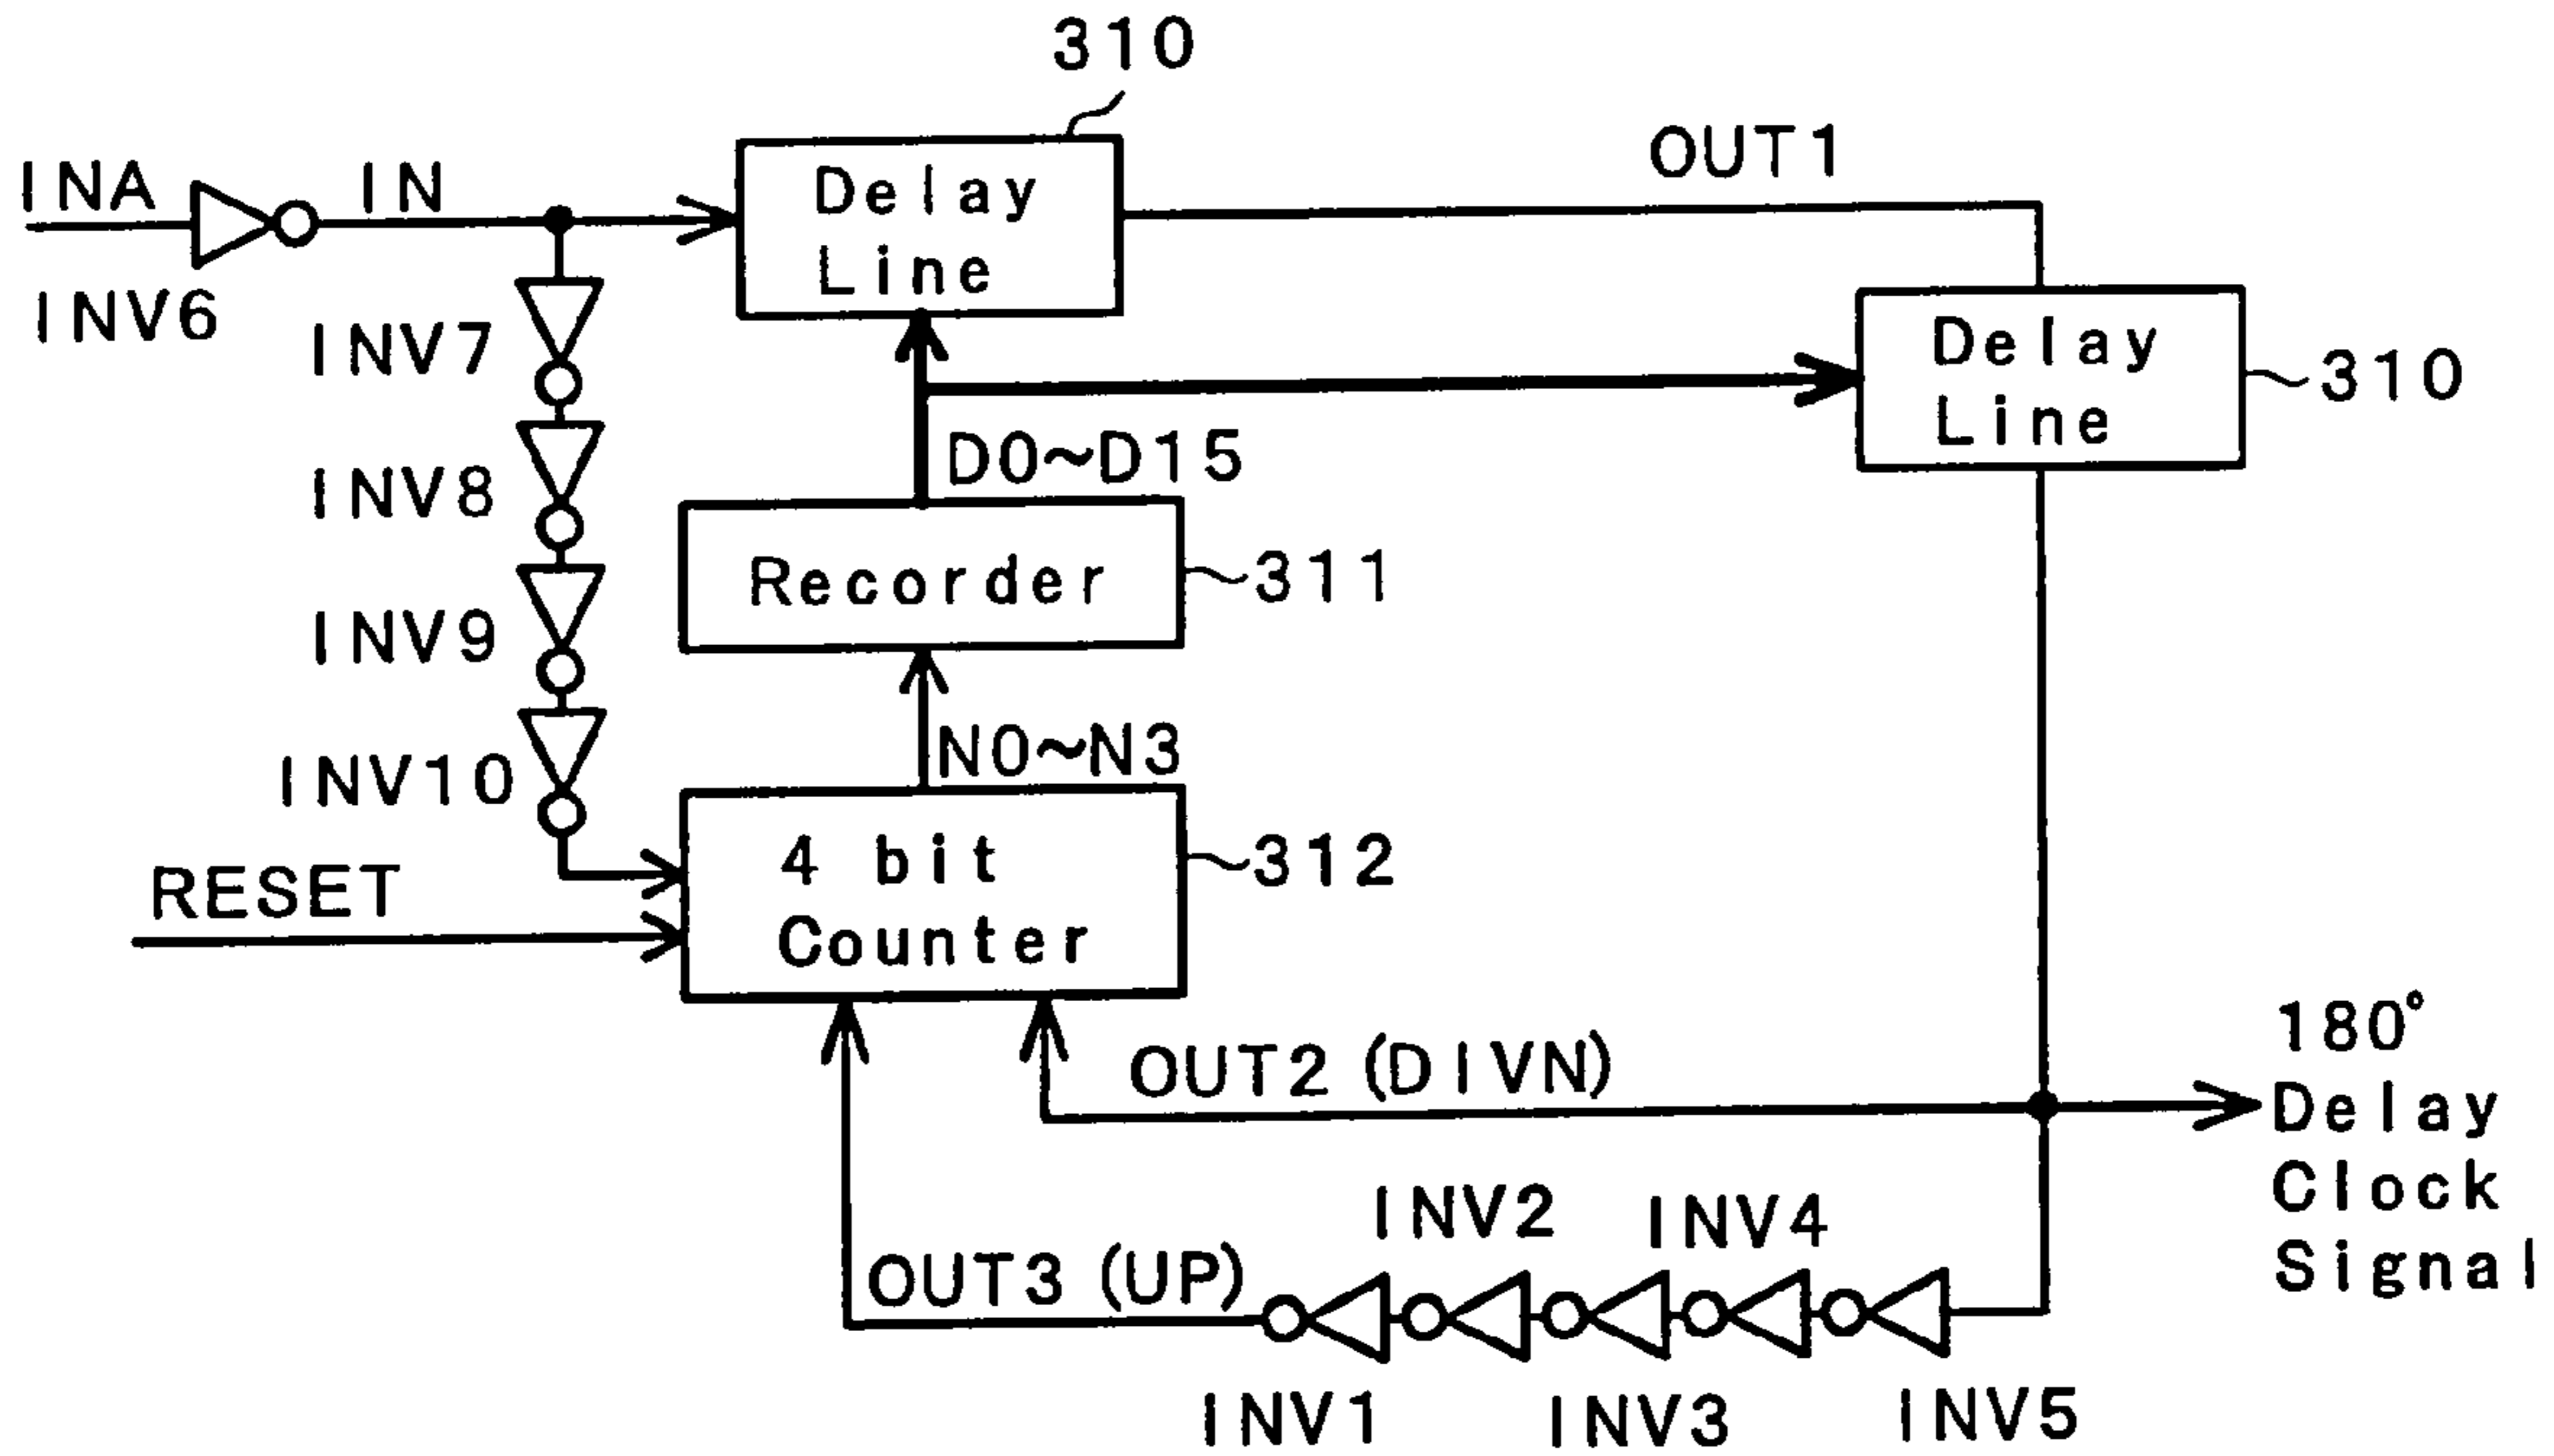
310

INA

INV6

IN

Delay Line

OUT1

Delay Line

310

INV7

INV8

INV9

INV10

D0~D15

Recorder

311

N0~N3

4 bit Counter

312

RESET

OUT2 (DIVN)

180° Delay Clock Signal

OUT3 (UP)

INV2

INV4

INV1

INV3

INV5